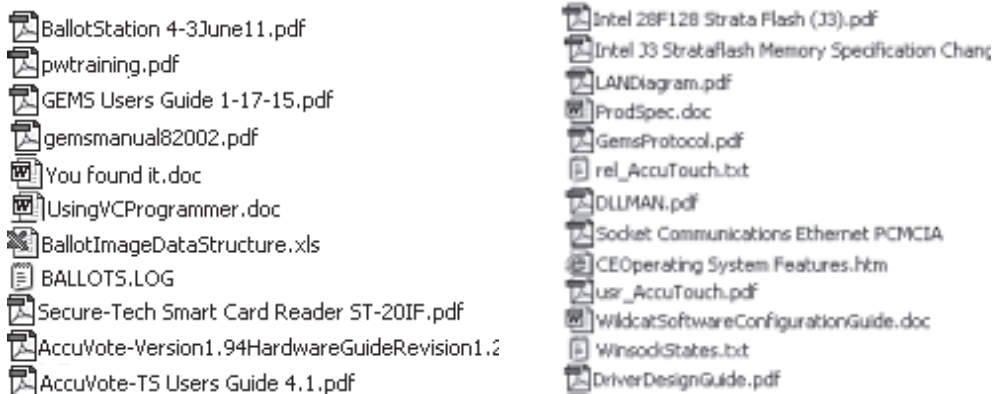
BallotStation 4-3June11.pdf
pwtraining.pdf
GEMS Users Guide 1-17-15.pdf
gemsmanual82002.pdf
You found it.doc
UsingVCProgrammer.doc
BallotImageDataStructure.xls
BALLOTS.LOG
Secure-Tech Smart Card Reader ST-20IF.pdf
AccuVote-Version1.94HardwareGuideRevision1.2
AccuVote-TS Users Guide 4.1.pdf

Intel 28F128 Strata Flash (J3).pdf
Intel J3 Strataflash Memory Specification Chang
LANDiagram.pdf
ProdSpec.doc
GemsProtocol.pdf
rel_AccuTouch.txt
DLLMAN.pdf
Socket Communications Ethernet PCMCIA
CEOperating System Features.htm
usr_AccuTouch.pdf
WildcatSoftwareConfigurationGuide.doc
WinsockStates.txt
DriverDesignGuide.pdf